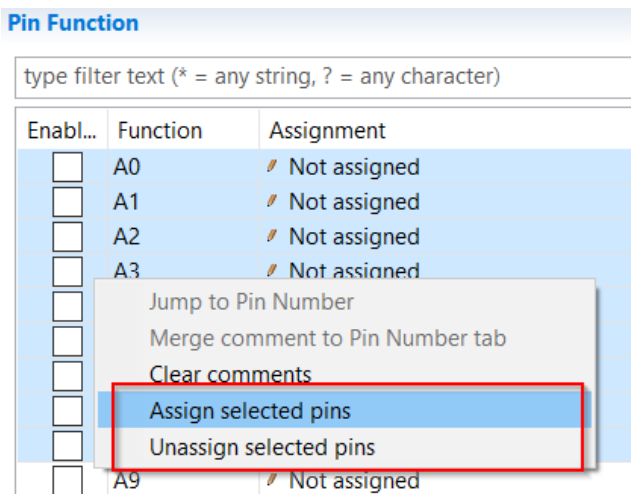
Pin Function

type filter text (* = any string, ? = any character)

| Enabl... | Function | Assignment |
|---|---|---|
| | A0 | Not assigned |
| | A1 | Not assigned |
| | A2 | Not assigned |
| | A3 | Not assigned |
| | A9 | Not assigned |

Jump to Pin Number
Merge comment to Pin Number tab
Clear comments
Assign selected pins
Unassign selected pins